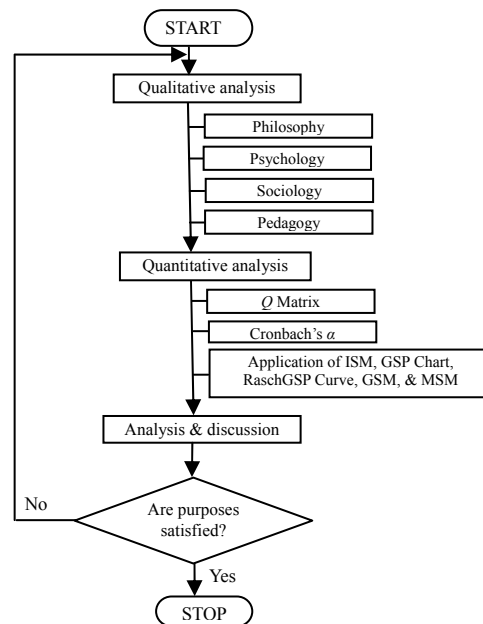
START

Qualitative analysis

Philosophy

Psychology

Sociology

Pedagogy

Quantitative analysis

$Q$ Matrix

Cronbach's $\alpha$

Application of ISM, GSP Chart, RaschGSP Curve, GSM, & MSM

Analysis & discussion

No

Are purposes satisfied?

Yes

STOP